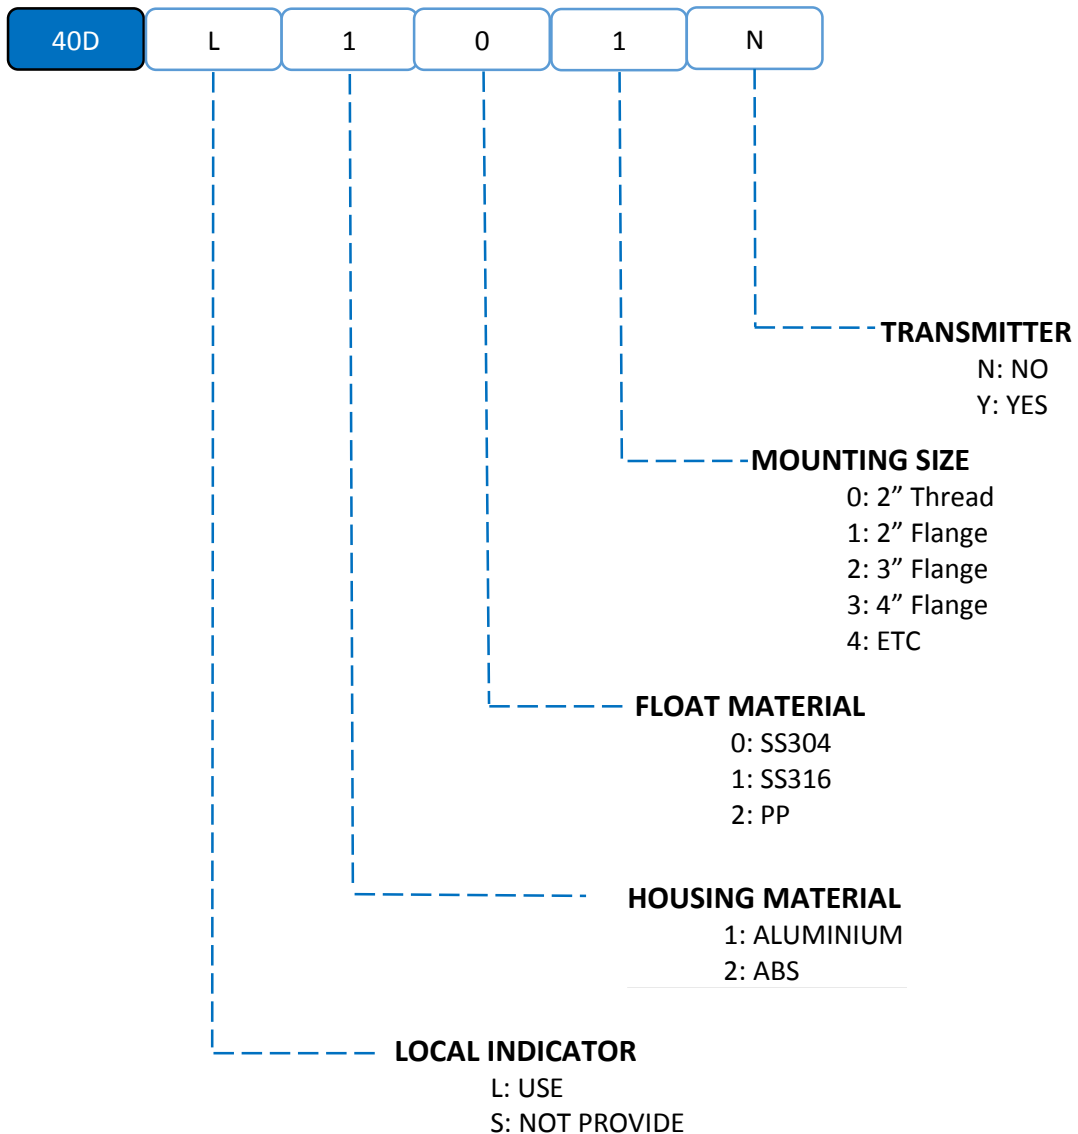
40D L 1 0 1 N

**TRANSMITTER**
N: NO
Y: YES

**MOUNTING SIZE**
0: 2” Thread
1: 2” Flange
2: 3” Flange
3: 4” Flange
4: ETC

**FLOAT MATERIAL**
0: SS304
1: SS316
2: PP

**HOUSING MATERIAL**
1: ALUMINIUM
2: ABS

**LOCAL INDICATOR**
L: USE
S: NOT PROVIDE